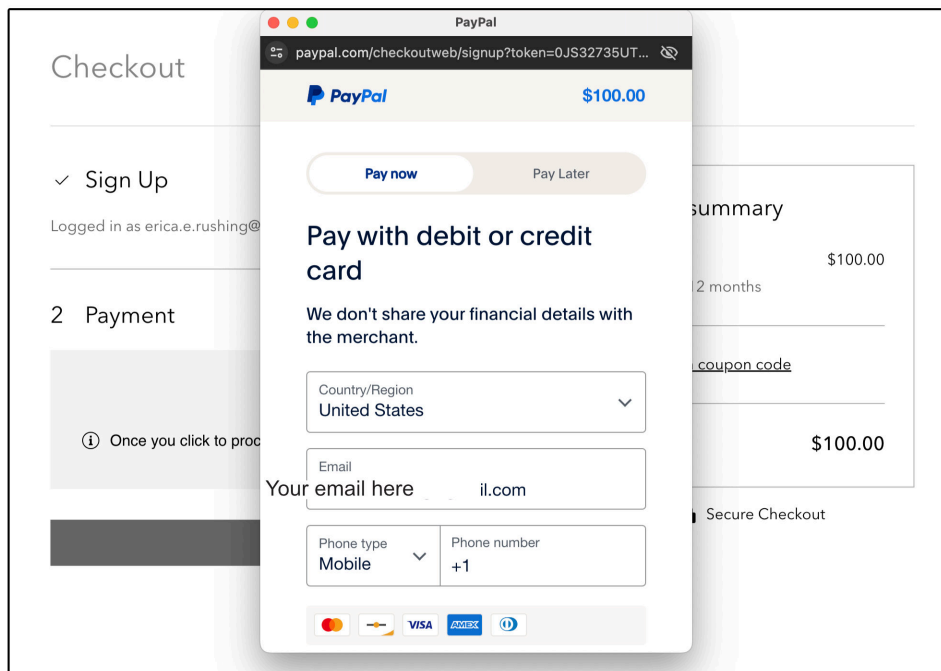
Checkout

✓ Sign Up

Logged in as erica.e.rushing@

2 Payment

ⓘ Once you click to proc

summary

$100.00

2 months

coupon code

$100.00

Secure Checkout

PayPal

paypal.com/checkoutweb/signup?token=0JS32735UT...

PayPal $100.00

Pay now

Pay Later

Pay with debit or credit card

We don't share your financial details with the merchant.

Country/Region
United States

Email
Your email here il.com

Phone type
Mobile

Phone number
+1

VISA